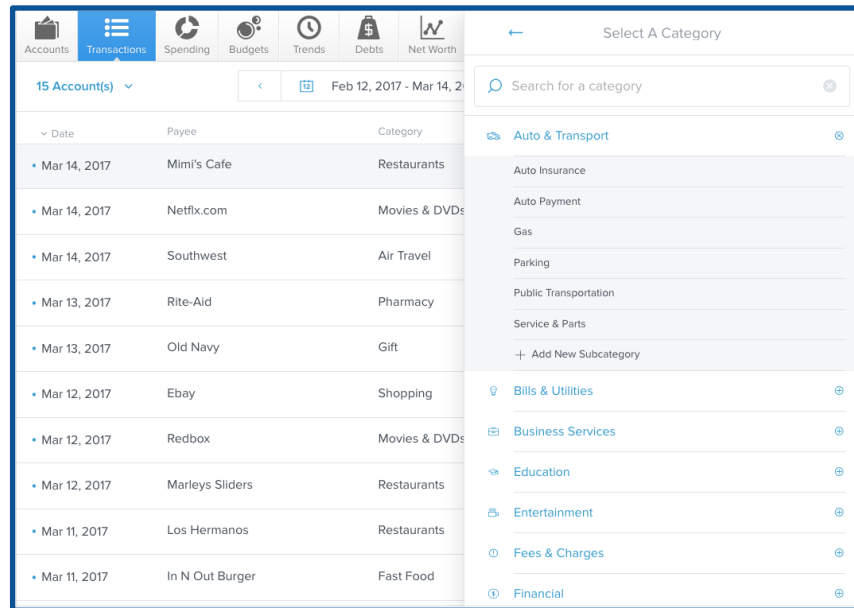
Accounts Transactions Spending Budgets Trends Debts Net Worth

15 Account(s)

Feb 12, 2017 - Mar 14, 2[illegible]

| Date | Payee | Category |
|---|---|---|
| Mar 14, 2017 | Mimi's Cafe | Restaurants |
| Mar 14, 2017 | Netflx.com | Movies & DVDs |
| Mar 14, 2017 | Southwest | Air Travel |
| Mar 13, 2017 | Rite-Aid | Pharmacy |
| Mar 13, 2017 | Old Navy | Gift |
| Mar 12, 2017 | Ebay | Shopping |
| Mar 12, 2017 | Redbox | Movies & DVDs |
| Mar 12, 2017 | Marleys Sliders | Restaurants |
| Mar 11, 2017 | Los Hermanos | Restaurants |
| Mar 11, 2017 | In N Out Burger | Fast Food |

Select A Category

Search for a category

Auto & Transport
Auto Insurance
Auto Payment
Gas
Parking
Public Transportation
Service & Parts
+ Add New Subcategory
Bills & Utilities
Business Services
Education
Entertainment
Fees & Charges
Financial